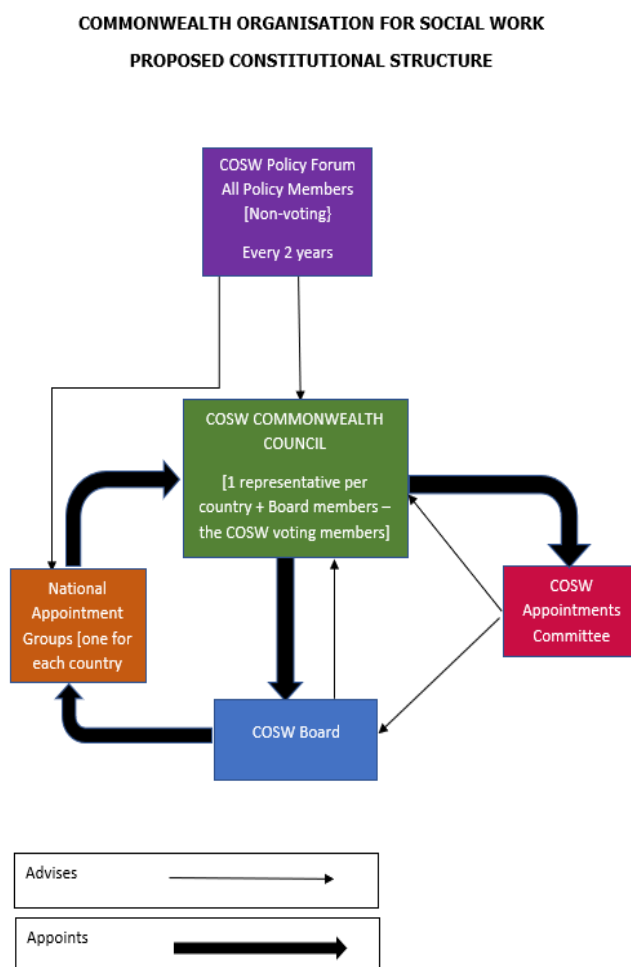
COMMONWEALTH ORGANISATION FOR SOCIAL WORK

PROPOSED CONSTITUTIONAL STRUCTURE

COSW Policy Forum
All Policy Members
[Non-voting}

Every 2 years

COSW COMMONWEALTH COUNCIL

[1 representative per country + Board members – the COSW voting members]

National Appointment Groups [one for each country

COSW Appointments Committee

COSW Board

Advises

Appoints